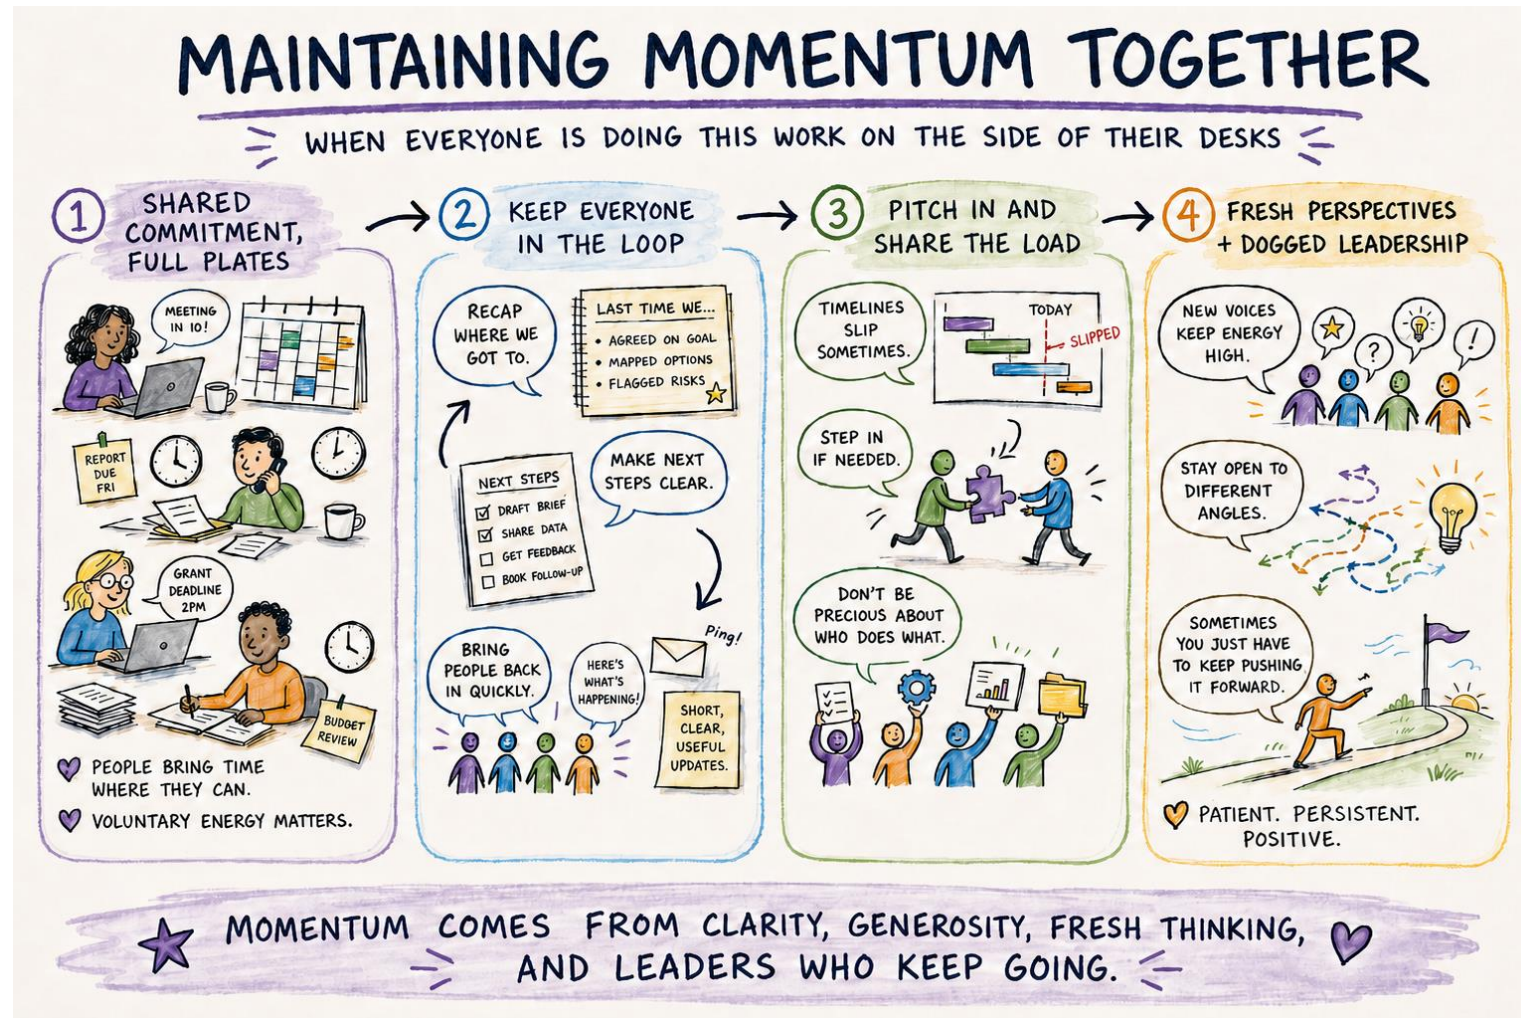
MAINTAINING MOMENTUM TOGETHER

WHEN EVERYONE IS DOING THIS WORK ON THE SIDE OF THEIR DESKS

1 SHARED COMMITMENT, FULL PLATES

MEETING IN 10!

REPORT DUE FRI

GRANT DEADLINE 2PM

BUDGET REVIEW

PEOPLE BRING TIME WHERE THEY CAN.

VOLUNTARY ENERGY MATTERS.

2 KEEP EVERYONE IN THE LOOP

RECAP WHERE WE GOT TO.

LAST TIME WE...
• AGREED ON GOAL
• MAPPED OPTIONS
• FLAGGED RISKS

NEXT STEPS
DRAFT BRIEF
SHARE DATA
GET FEEDBACK
BOOK FOLLOW-UP

MAKE NEXT STEPS CLEAR.

BRING PEOPLE BACK IN QUICKLY.

HERE'S WHAT'S HAPPENING!

Ping!

SHORT, CLEAR, USEFUL UPDATES.

3 PITCH IN AND SHARE THE LOAD

TIMELINES SLIP SOMETIMES.

TODAY

SLIPPED

STEP IN IF NEEDED.

DON'T BE PRECIOUS ABOUT WHO DOES WHAT.

4 FRESH PERSPECTIVES + DOGGED LEADERSHIP

NEW VOICES KEEP ENERGY HIGH.

?

!

STAY OPEN TO DIFFERENT ANGLES.

SOMETIMES YOU JUST HAVE TO KEEP PUSHING IT FORWARD.

PATIENT. PERSISTENT. POSITIVE.

MOMENTUM COMES FROM CLARITY, GENEROSITY, FRESH THINKING, AND LEADERS WHO KEEP GOING.